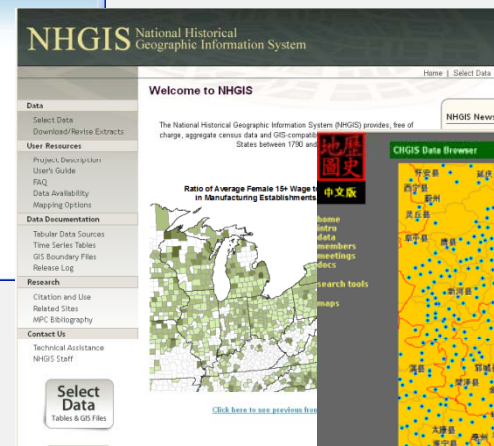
NHGIS National Historical Geographic Information System

Home | Select Data

Data
Select Data
Download/Revise Extracts

User Resources
Project Description
User's Guide
FAQ
Data Availability
Mapping Options

Data Documentation
Tabular Data Sources
Time Series Tables
GIS Boundary Files
Release Log

Research
Citation and Use
Related Sites
MPC Bibliography

Contact Us
Technical Assistance
NHGIS Staff

Select Data
Tables & GIS Files

Welcome to NHGIS

The National Historical Geographic Information System (NHGIS) provides, free of charge, aggregate census data and GIS-compatib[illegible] States between 1790 and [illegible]

Ratio of Average Female 15+ Wage t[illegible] in Manufacturing Establishments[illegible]

Click here to see previous fro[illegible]

NHGIS News

地歷圖史

中文版

home
intro
data
members
meetings
docs

search tools

maps

CHGIS Data Browser

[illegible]
西寧縣
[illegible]
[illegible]
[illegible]
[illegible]
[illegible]
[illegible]
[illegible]
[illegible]
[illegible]
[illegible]
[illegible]
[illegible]